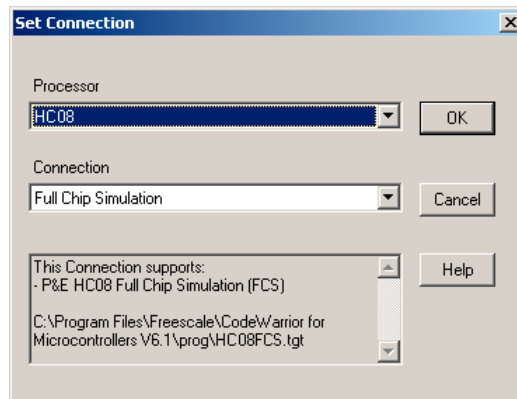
Set Connection

Processor

HC08

OK

Connection

Full Chip Simulation

Cancel

This Connection supports:
- P&E HC08 Full Chip Simulation (FCS)

C:\Program Files\Freescale\CodeWarrior for Microcontrollers V6.1\prog\HC08FCS.tgt

Help